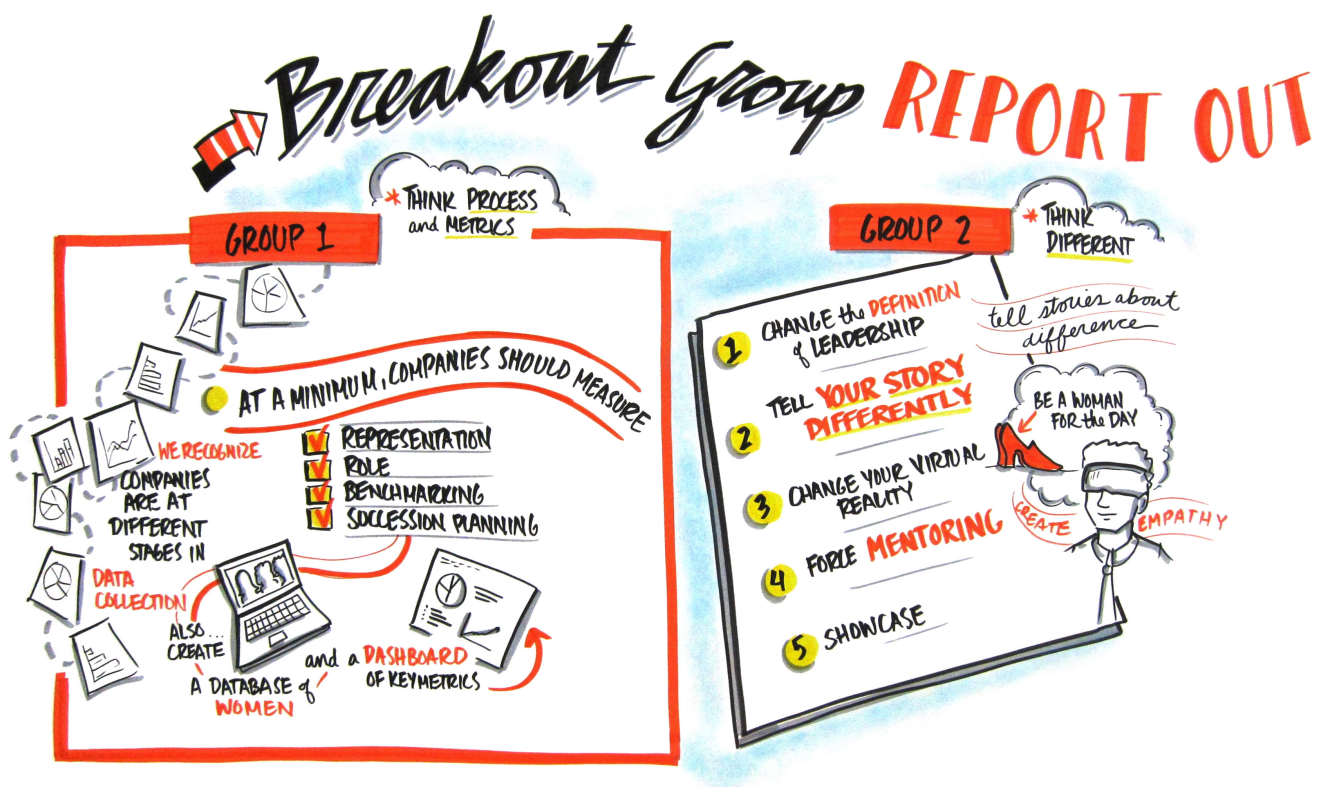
Breakout Group REPORT OUT

* THINK PROCESS and METRICS

GROUP 1

AT A MINIMUM, COMPANIES SHOULD MEASURE

WE RECOGNIZE COMPANIES ARE AT DIFFERENT STAGES IN DATA COLLECTION

REPRESENTATION
ROLE
BENCHMARKING
SUCCESSION PLANNING

ALSO... CREATE A DATABASE of WOMEN and a DASHBOARD OF KEYMETRICS

GROUP 2

* THINK DIFFERENT

1 CHANGE the DEFINITION of LEADERSHIP

tell stories about difference

2 TELL YOUR STORY DIFFERENTLY

BE A WOMAN FOR the DAY

3 CHANGE YOUR VIRTUAL REALITY

CREATE EMPATHY

4 FORCE MENTORING

5 SHOWCASE